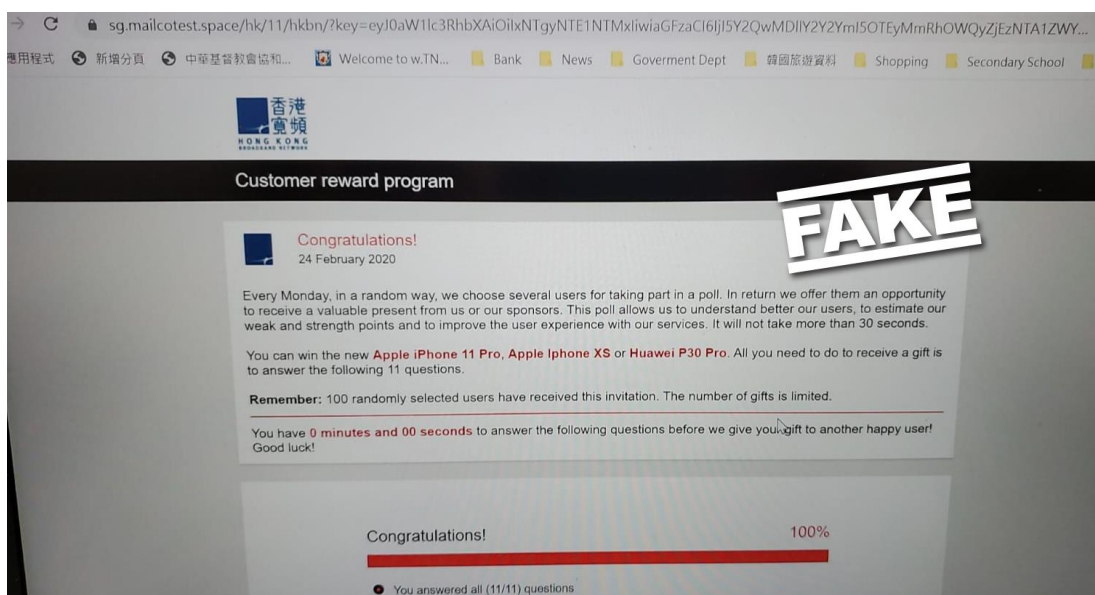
sg.mailcotest.space/hk/11/hkbn/?key=eyJ0aW1lc3RhbXAiOilxNTgyNTE1NTMxliwiaGFzaCI6Ijl5Y2QwMDllY2Y2Yml5OTEyMmRhOWQyZjEzNTA1ZWY...

應用程式 新增分頁 中華基督教會協和... Welcome to w.TN... Bank News Goverment Dept 韓國旅遊資料 Shopping Secondary School

香港寬頻 HONG KONG BROADBAND NETWORK

Customer reward program

FAKE

Congratulations!
24 February 2020

Every Monday, in a random way, we choose several users for taking part in a poll. In return we offer them an opportunity to receive a valuable present from us or our sponsors. This poll allows us to understand better our users, to estimate our weak and strength points and to improve the user experience with our services. It will not take more than 30 seconds.

You can win the new Apple iPhone 11 Pro, Apple Iphone XS or Huawei P30 Pro. All you need to do to receive a gift is to answer the following 11 questions.

Remember: 100 randomly selected users have received this invitation. The number of gifts is limited.

You have 0 minutes and 00 seconds to answer the following questions before we give your gift to another happy user! Good luck!

Congratulations! 100%

You answered all (11/11) questions